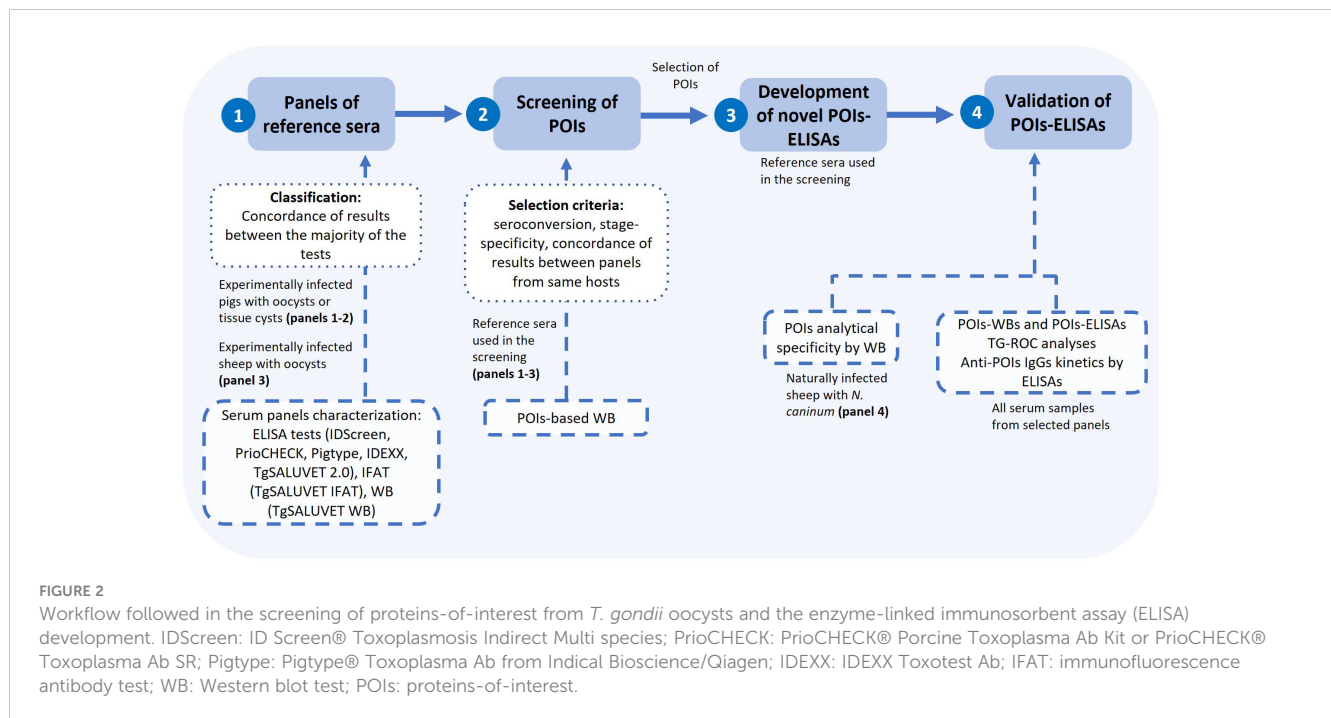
1 Panels of reference sera

2 Screening of POIs

Selection of POIs

3 Development of novel POIs-ELISAs

4 Validation of POIs-ELISAs

Reference sera used in the screening

Classification: Concordance of results between the majority of the tests

Selection criteria: seroconversion, stage-specificity, concordance of results between panels from same hosts

Experimentally infected pigs with oocysts or tissue cysts (panels 1-2)

Experimentally infected sheep with oocysts (panel 3)

Reference sera used in the screening (panels 1-3)

POIs analytical specificity by WB

Naturally infected sheep with N. caninum (panel 4)

POIs-WBs and POIs-ELISAs TG-ROC analyses Anti-POIs IgGs kinetics by ELISAs

All serum samples from selected panels

Serum panels characterization: ELISA tests (IDScreen, PrioCHECK, Pigtype, IDEXX, TgSALUVET 2.0), IFAT (TgSALUVET IFAT), WB (TgSALUVET WB)

POIs-based WB

FIGURE 2
Workflow followed in the screening of proteins-of-interest from T. gondii oocysts and the enzyme-linked immunosorbent assay (ELISA) development. IDScreen: ID Screen® Toxoplasmosis Indirect Multi species; PrioCHECK: PrioCHECK® Porcine Toxoplasma Ab Kit or PrioCHECK® Toxoplasma Ab SR; Pigtype: Pigtype® Toxoplasma Ab from Indical Bioscience/Qiagen; IDEXX: IDEXX Toxotest Ab; IFAT: immunofluorescence antibody test; WB: Western blot test; POIs: proteins-of-interest.